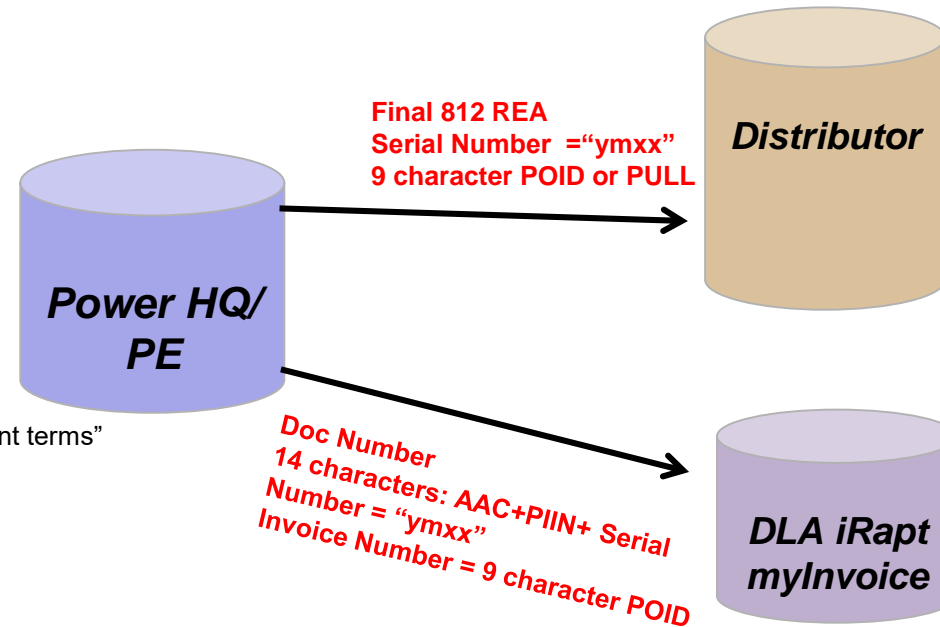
nt terms"

Power HQ/ PE

Final 812 REA
Serial Number ="ymxx"
9 character POID or PULL

Distributor

Doc Number
14 characters: AAC+PIIN+ Serial Number = "ymxx"
Invoice Number = 9 character POID

DLA iRapt myInvoice